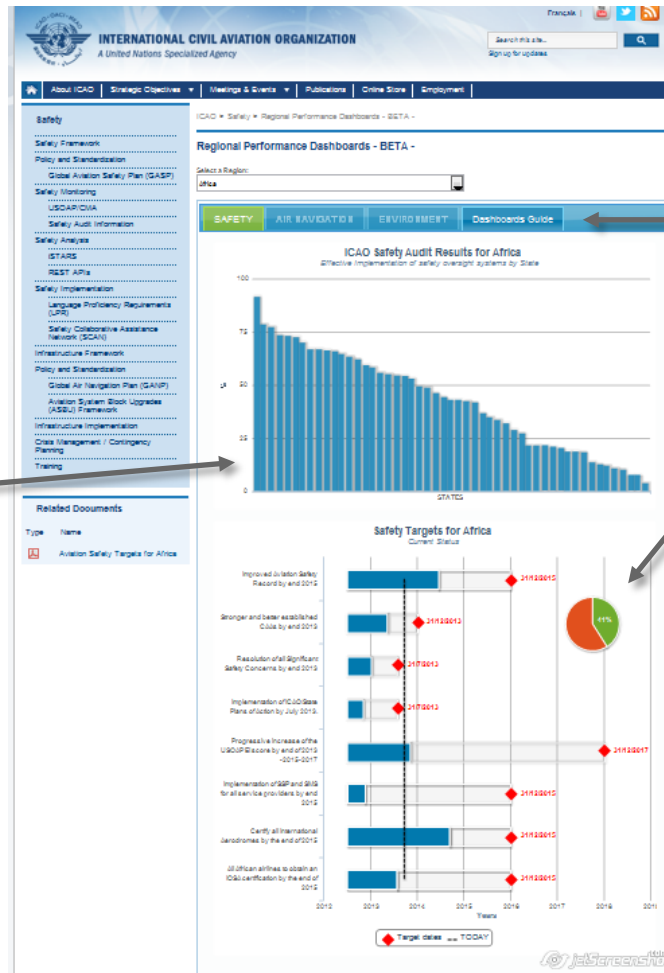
Français

INTERNATIONAL CIVIL AVIATION ORGANIZATION
A United Nations Specialized Agency

Search this site...
Sign up for updates

About ICAO | Strategic Objectives | Meetings & Events | Publications | Online Store | Employment

Safety
Safety Framework
Policy and Standardization
Global Aviation Safety Plan (GASP)
Safety Monitoring
USOAP/CMA
Safety Audit Information
Safety Analysis
iSTARS
REST APIs
Safety Implementation
Language Proficiency Requirements (LPR)
Safety Collaborative Assistance Network (SCAN)
Infrastructure Framework
Policy and Standardization
Global Air Navigation Plan (GANP)
Aviation System Block Upgrades (ASBU) Framework
Infrastructure Implementation
Crisis Management / Contingency Planning
Training

Related Documents
Type Name
Aviation Safety Targets for Africa

ICAO » Safety » Regional Performance Dashboards - BETA -

Regional Performance Dashboards - BETA -

Select a Region:
Africa

SAFETY | AIR NAVIGATION | ENVIRONMENT | Dashboards Guide

ICAO Safety Audit Results for Africa
Effective Implementation of safety oversight systems by State

100
75
50
25
0
STATES

Safety Targets for Africa
Current Status

Improved Aviation Safety Record by end of 2015 — 31/12/2015
Stronger and better established CAAs by end of 2013 — 31/12/2013
Resolution of all Significant Safety Concerns by end of 2013 — 31/7/2013
Implementation of ICAO State Plans of Action by July 2013 — 31/7/2013
Progressive increase of the USOAP EI score by end of 2013 -2015-2017 — 31/12/2017
Implementation of SSP and SMS for all service providers by end 2015 — 31/12/2015
Certify all International Aerodromes by the end of 2015 — 31/12/2015
All African airlines to obtain an IOSA certification by the end of 2015 — 31/12/2015

41%

2012 2013 2014 2015 2016 2017 2018 2019
Years

Target dates — TODAY

JetScreenshot